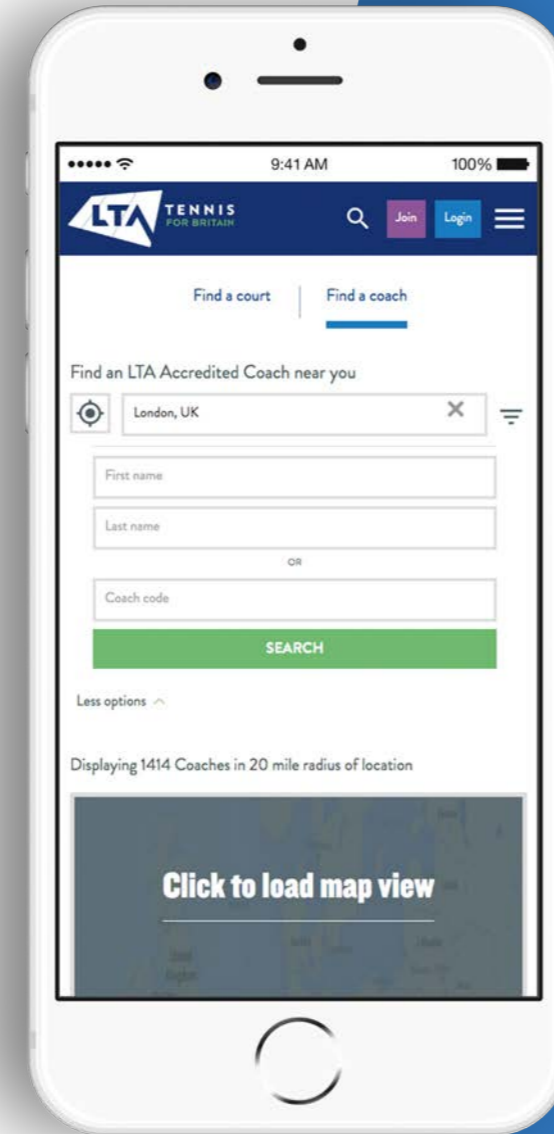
9:41 AM

100%

LTA TENNIS FOR BRITAIN

Join

Login

Find a court

Find a coach

Find an LTA Accredited Coach near you

London, UK

First name

Last name

OR

Coach code

SEARCH

Less options

Displaying 1414 Coaches in 20 mile radius of location

Click to load map view